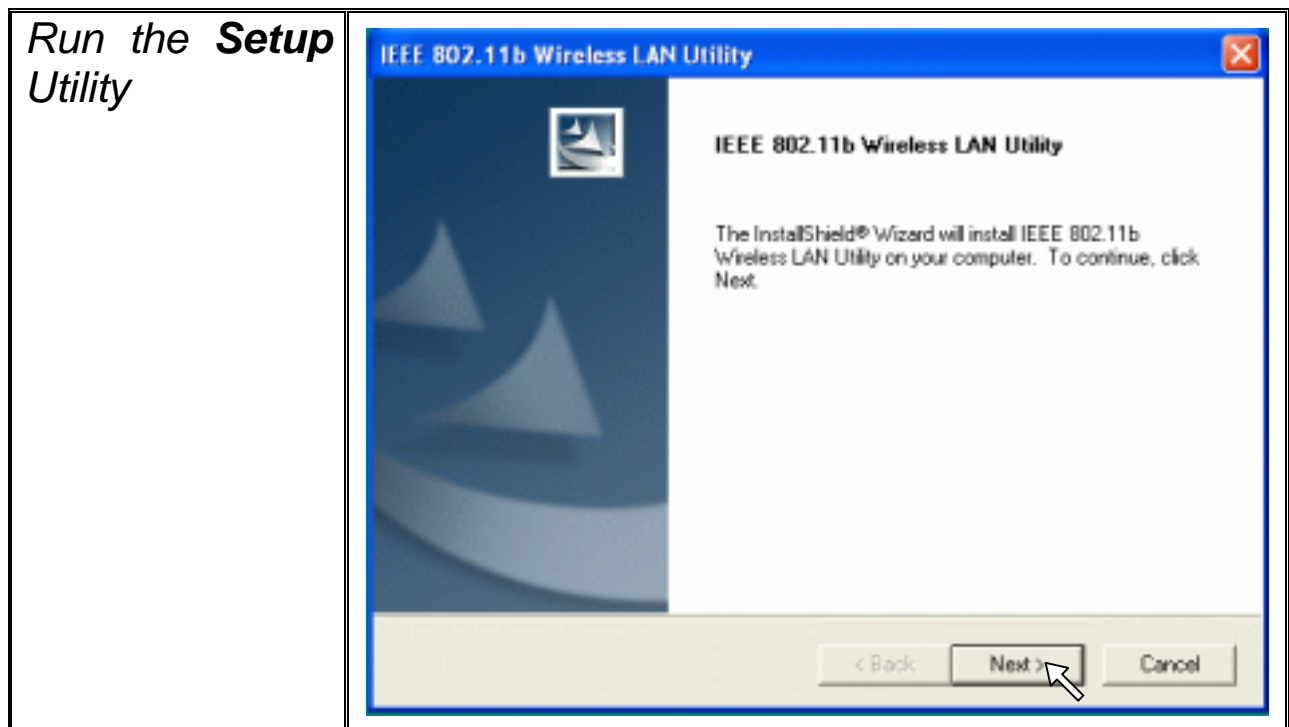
| Run the **Setup** Utility | IEEE 802.11b Wireless LAN Utility<br><br>IEEE 802.11b Wireless LAN Utility<br><br>The InstallShield® Wizard will install IEEE 802.11b Wireless LAN Utility on your computer. To continue, click Next.<br><br>< Back &nbsp; Next > &nbsp; Cancel |
|---|---|